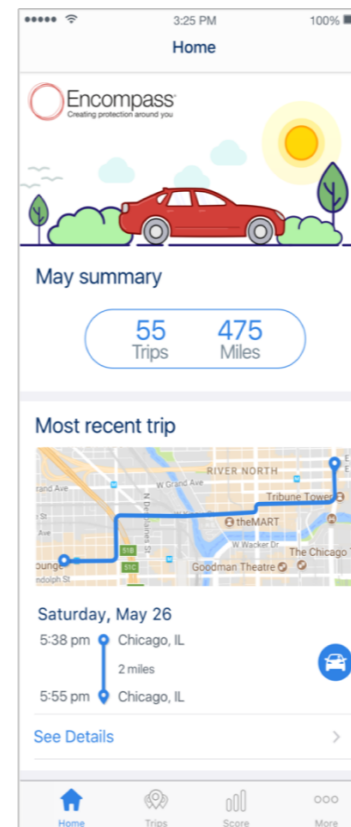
3:25 PM 100%

Home

Encompass
Creating protection around you

May summary

55 Trips
475 Miles

Most recent trip

RIVER NORTH
W Grand Ave
rand Ave
N Desplaines St
Tribune Tower
theMART
W Wacker Dr
The Chicago
Goodman Theatre
ounge
ndolph St
51B
51C

Saturday, May 26
5:38 pm Chicago, IL
2 miles
5:55 pm Chicago, IL

See Details

Home Trips Score More